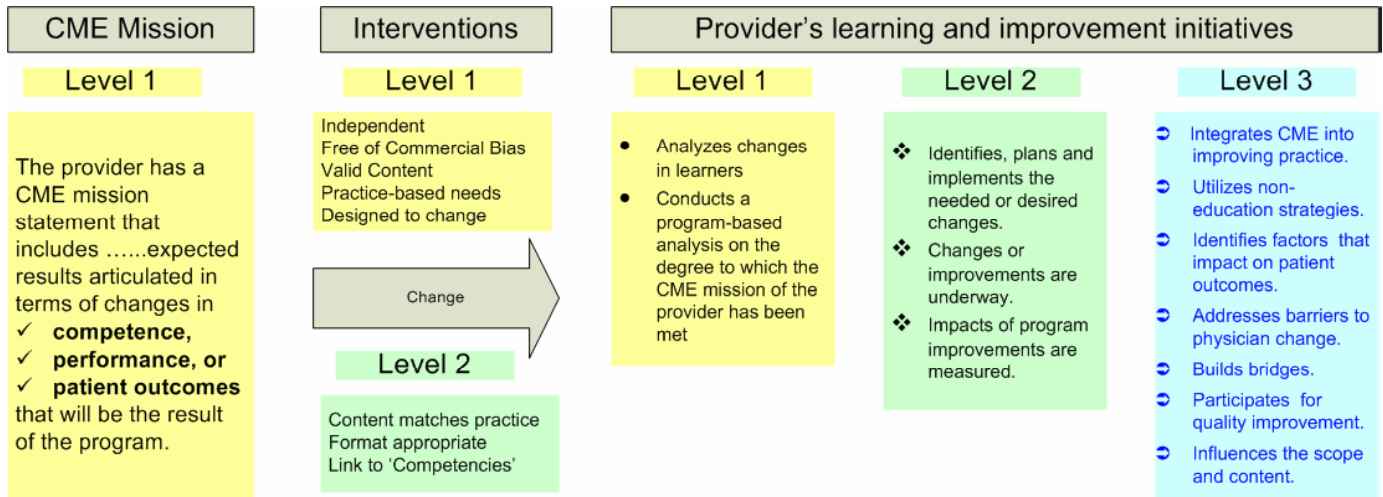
CME Mission

Level 1

The provider has a CME mission statement that includes ……expected results articulated in terms of changes in
✓ **competence,**
✓ **performance, or**
✓ **patient outcomes**
that will be the result of the program.

Interventions

Level 1

Independent
Free of Commercial Bias
Valid Content
Practice-based needs
Designed to change

Change

Level 2

Content matches practice
Format appropriate
Link to 'Competencies'

Provider's learning and improvement initiatives

Level 1

• Analyzes changes in learners
• Conducts a program-based analysis on the degree to which the CME mission of the provider has been met

Level 2

❖ Identifies, plans and implements the needed or desired changes.
❖ Changes or improvements are underway.
❖ Impacts of program improvements are measured.

Level 3

➲ Integrates CME into improving practice.
➲ Utilizes non-education strategies.
➲ Identifies factors that impact on patient outcomes.
➲ Addresses barriers to physician change.
➲ Builds bridges.
➲ Participates for quality improvement.
➲ Influences the scope and content.